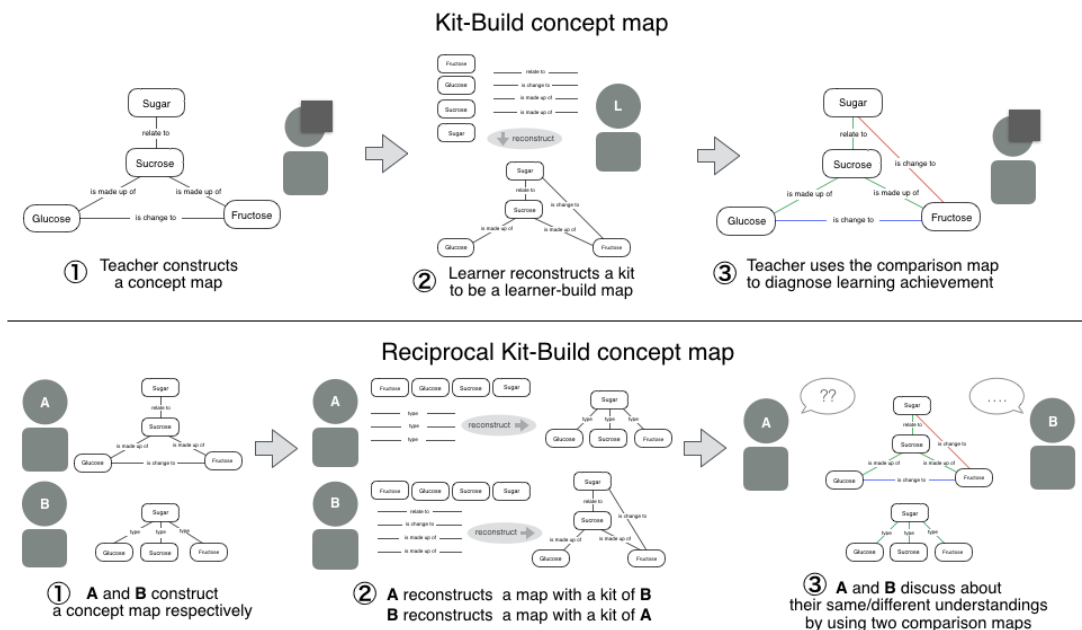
Kit-Build concept map

Sugar
relate to
Sucrose
is made up of
is made up of
Glucose
is change to
Fructose

① Teacher constructs a concept map

Fructose
Glucose
Sucrose
Sugar
relate to
is change to
is made up of
is made up of
L
reconstruct
Sugar
relate to
Sucrose
is change to
is made up of
is made up of
Glucose
Fructose

② Learner reconstructs a kit to be a learner-build map

Sugar
relate to
is change to
Sucrose
is made up of
is made up of
Glucose
is change to
Fructose

③ Teacher uses the comparison map to diagnose learning achievement

Reciprocal Kit-Build concept map

A
Sugar
relate to
Sucrose
is made up of
is made up of
Glucose
is change to
Fructose

B
Sugar
type
type
type
Glucose
Sucrose
Fructose

① **A** and **B** construct a concept map respectively

A
Fructose
Glucose
Sucrose
Sugar
type
type
type
reconstruct
Sugar
Glucose
Sucrose
Fructose

B
Fructose
Glucose
Sucrose
Sugar
relate to
is change to
is made up of
is made up of
reconstruct
Sugar
relate to
Sucrose
is change to
is made up of
is made up of
Glucose
Fructose

② **A** reconstructs a map with a kit of **B**
**B** reconstructs a map with a kit of **A**

A
??
Sugar
relate to
is change to
Sucrose
is made up of
is made up of
Glucose
is change to
Fructose
....
B
Sugar
type
type
type
Glucose
Sucrose
Fructose

③ **A** and **B** discuss about their same/different understandings by using two comparison maps